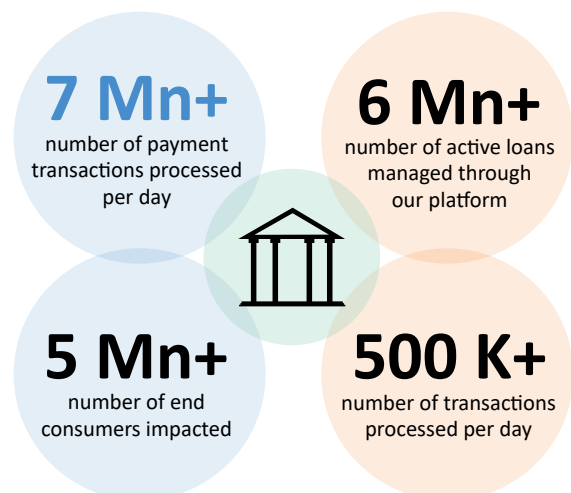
7 Mn+
number of payment transactions processed per day

6 Mn+
number of active loans managed through our platform

5 Mn+
number of end consumers impacted

500 K+
number of transactions processed per day